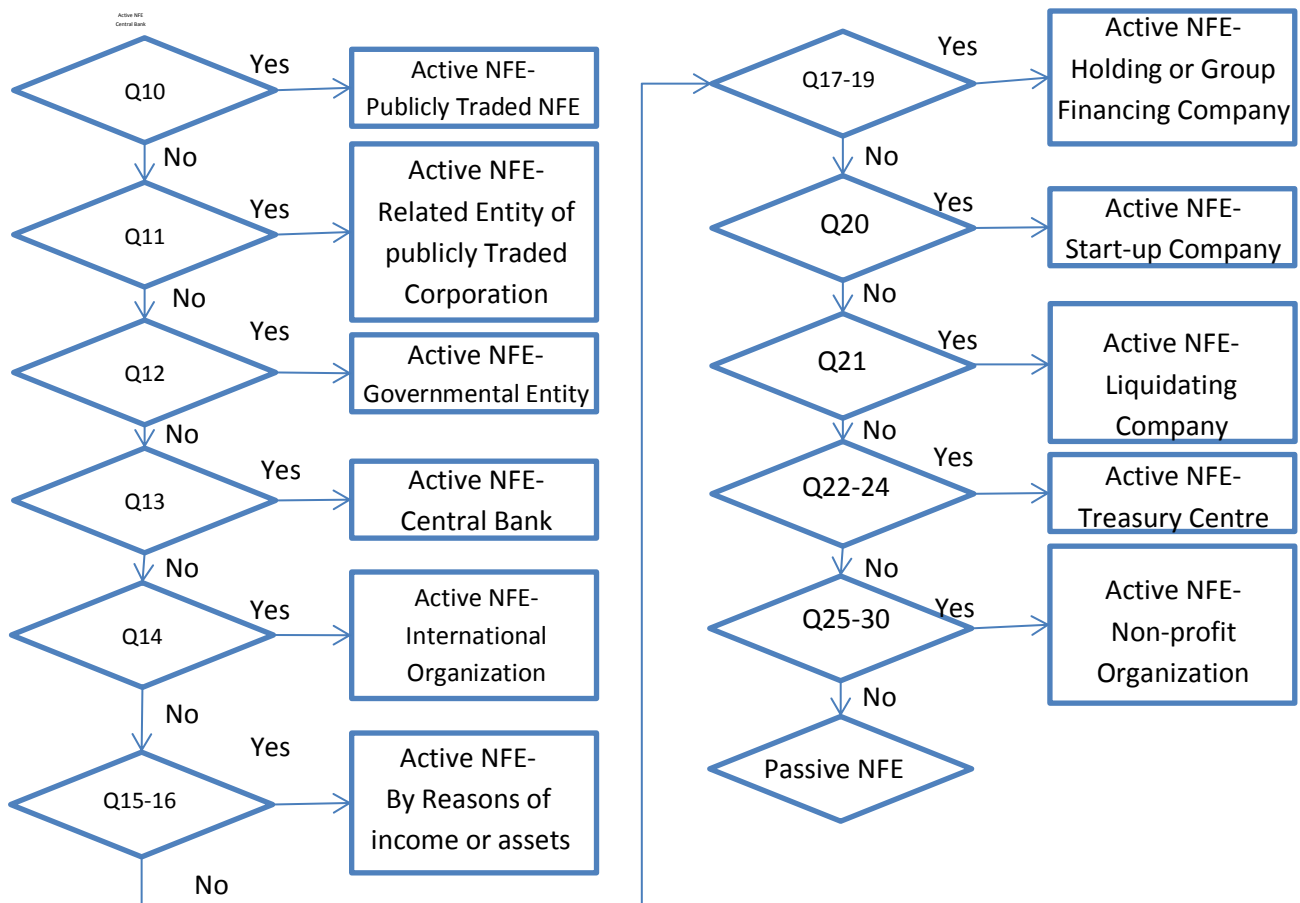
Active NFE
Central Bank

Q10
Yes
Active NFE- Publicly Traded NFE
No
Q11
Yes
Active NFE- Related Entity of publicly Traded Corporation
No
Q12
Yes
Active NFE- Governmental Entity
No
Q13
Yes
Active NFE- Central Bank
No
Q14
Yes
Active NFE- International Organization
No
Q15-16
Yes
Active NFE- By Reasons of income or assets
No

Q17-19
Yes
Active NFE- Holding or Group Financing Company
No
Q20
Yes
Active NFE- Start-up Company
No
Q21
Yes
Active NFE- Liquidating Company
No
Q22-24
Yes
Active NFE- Treasury Centre
No
Q25-30
Yes
Active NFE- Non-profit Organization
No
Passive NFE